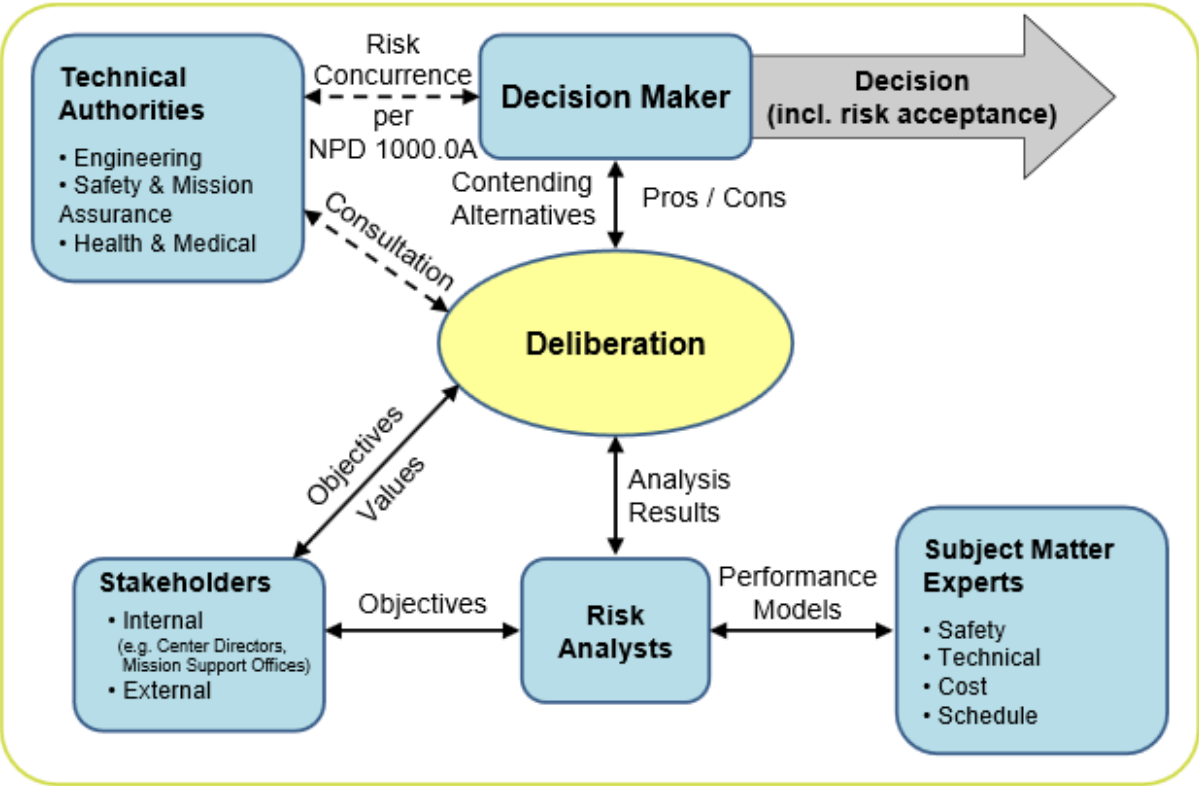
Technical Authorities
• Engineering
• Safety & Mission Assurance
• Health & Medical

Risk Concurrence per NPD 1000.0A

Decision Maker

Decision (incl. risk acceptance)

Contending Alternatives

Pros / Cons

Consultation

Deliberation

Objectives

Values

Analysis Results

Stakeholders
• Internal
(e.g. Center Directors, Mission Support Offices)
• External

Objectives

Risk Analysts

Performance Models

Subject Matter Experts
• Safety
• Technical
• Cost
• Schedule